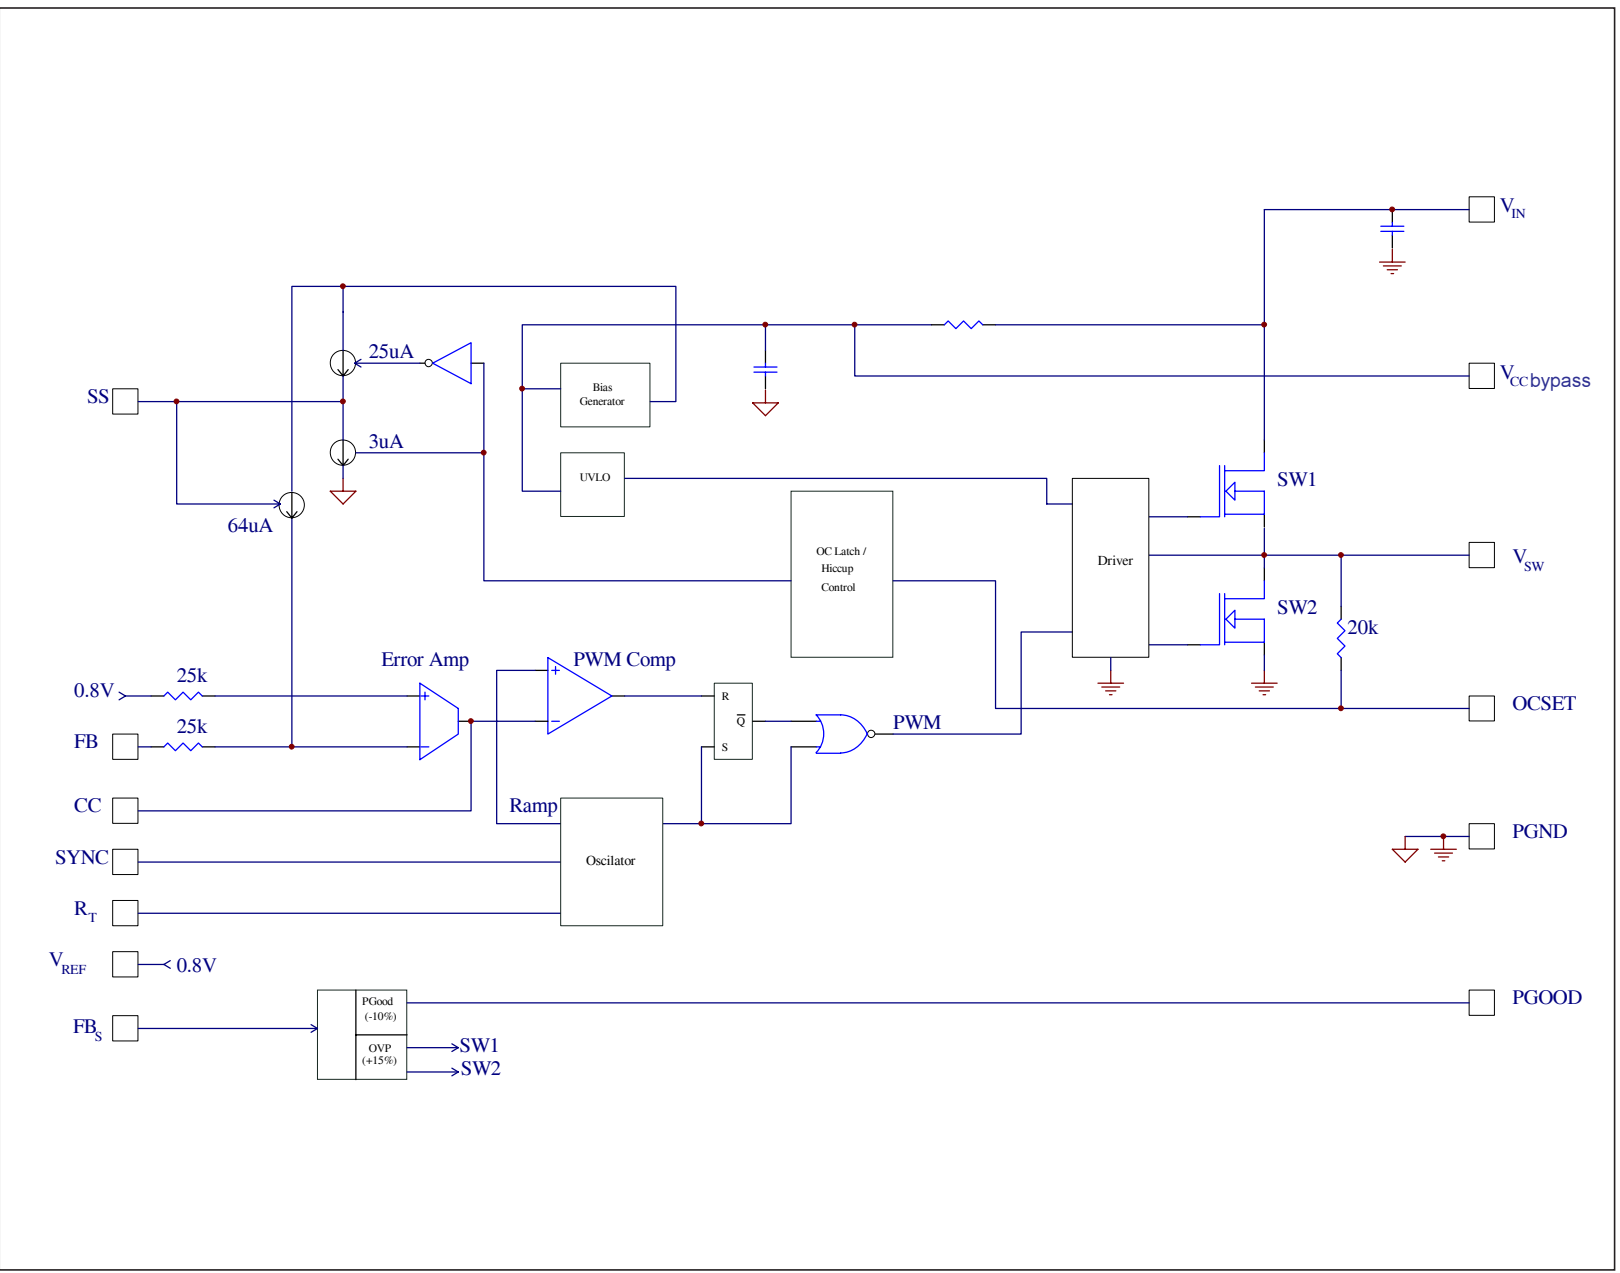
$V_{IN}$

25uA

Bias Generator

$V_{CC}$bypass

SS

3uA

UVLO

SW1

64uA

OC Latch / Hiccup Control

Driver

$V_{SW}$

SW2

20k

Error Amp

PWM Comp

0.8V

25k

R

OCSET

FB

25k

$\overline{Q}$

PWM

S

CC

Ramp

PGND

SYNC

Oscilator

$R_T$

$V_{REF}$

0.8V

PGood (-10%)

PGOOD

$FB_S$

OVP (+15%)

SW1

SW2